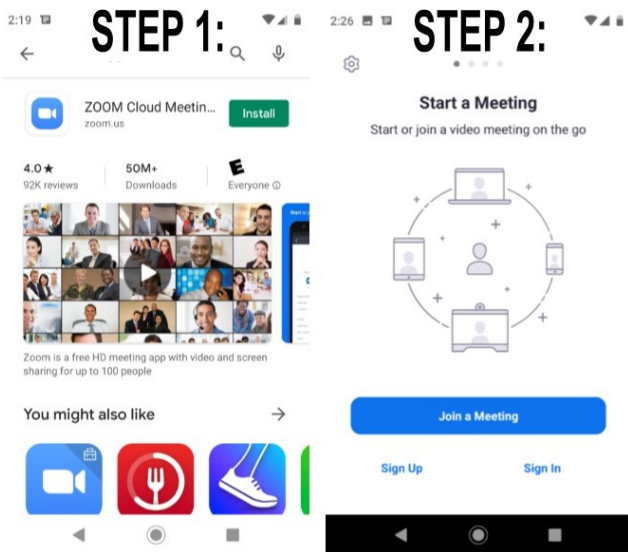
2:19

STEP 1:

ZOOM Cloud Meetin...
zoom.us
Install

4.0★
92K reviews

50M+
Downloads

E
Everyone ⓘ

Zoom is a free HD meeting app with video and screen sharing for up to 100 people

You might also like

2:26

STEP 2:

Start a Meeting
Start or join a video meeting on the go

Join a Meeting

Sign Up

Sign In